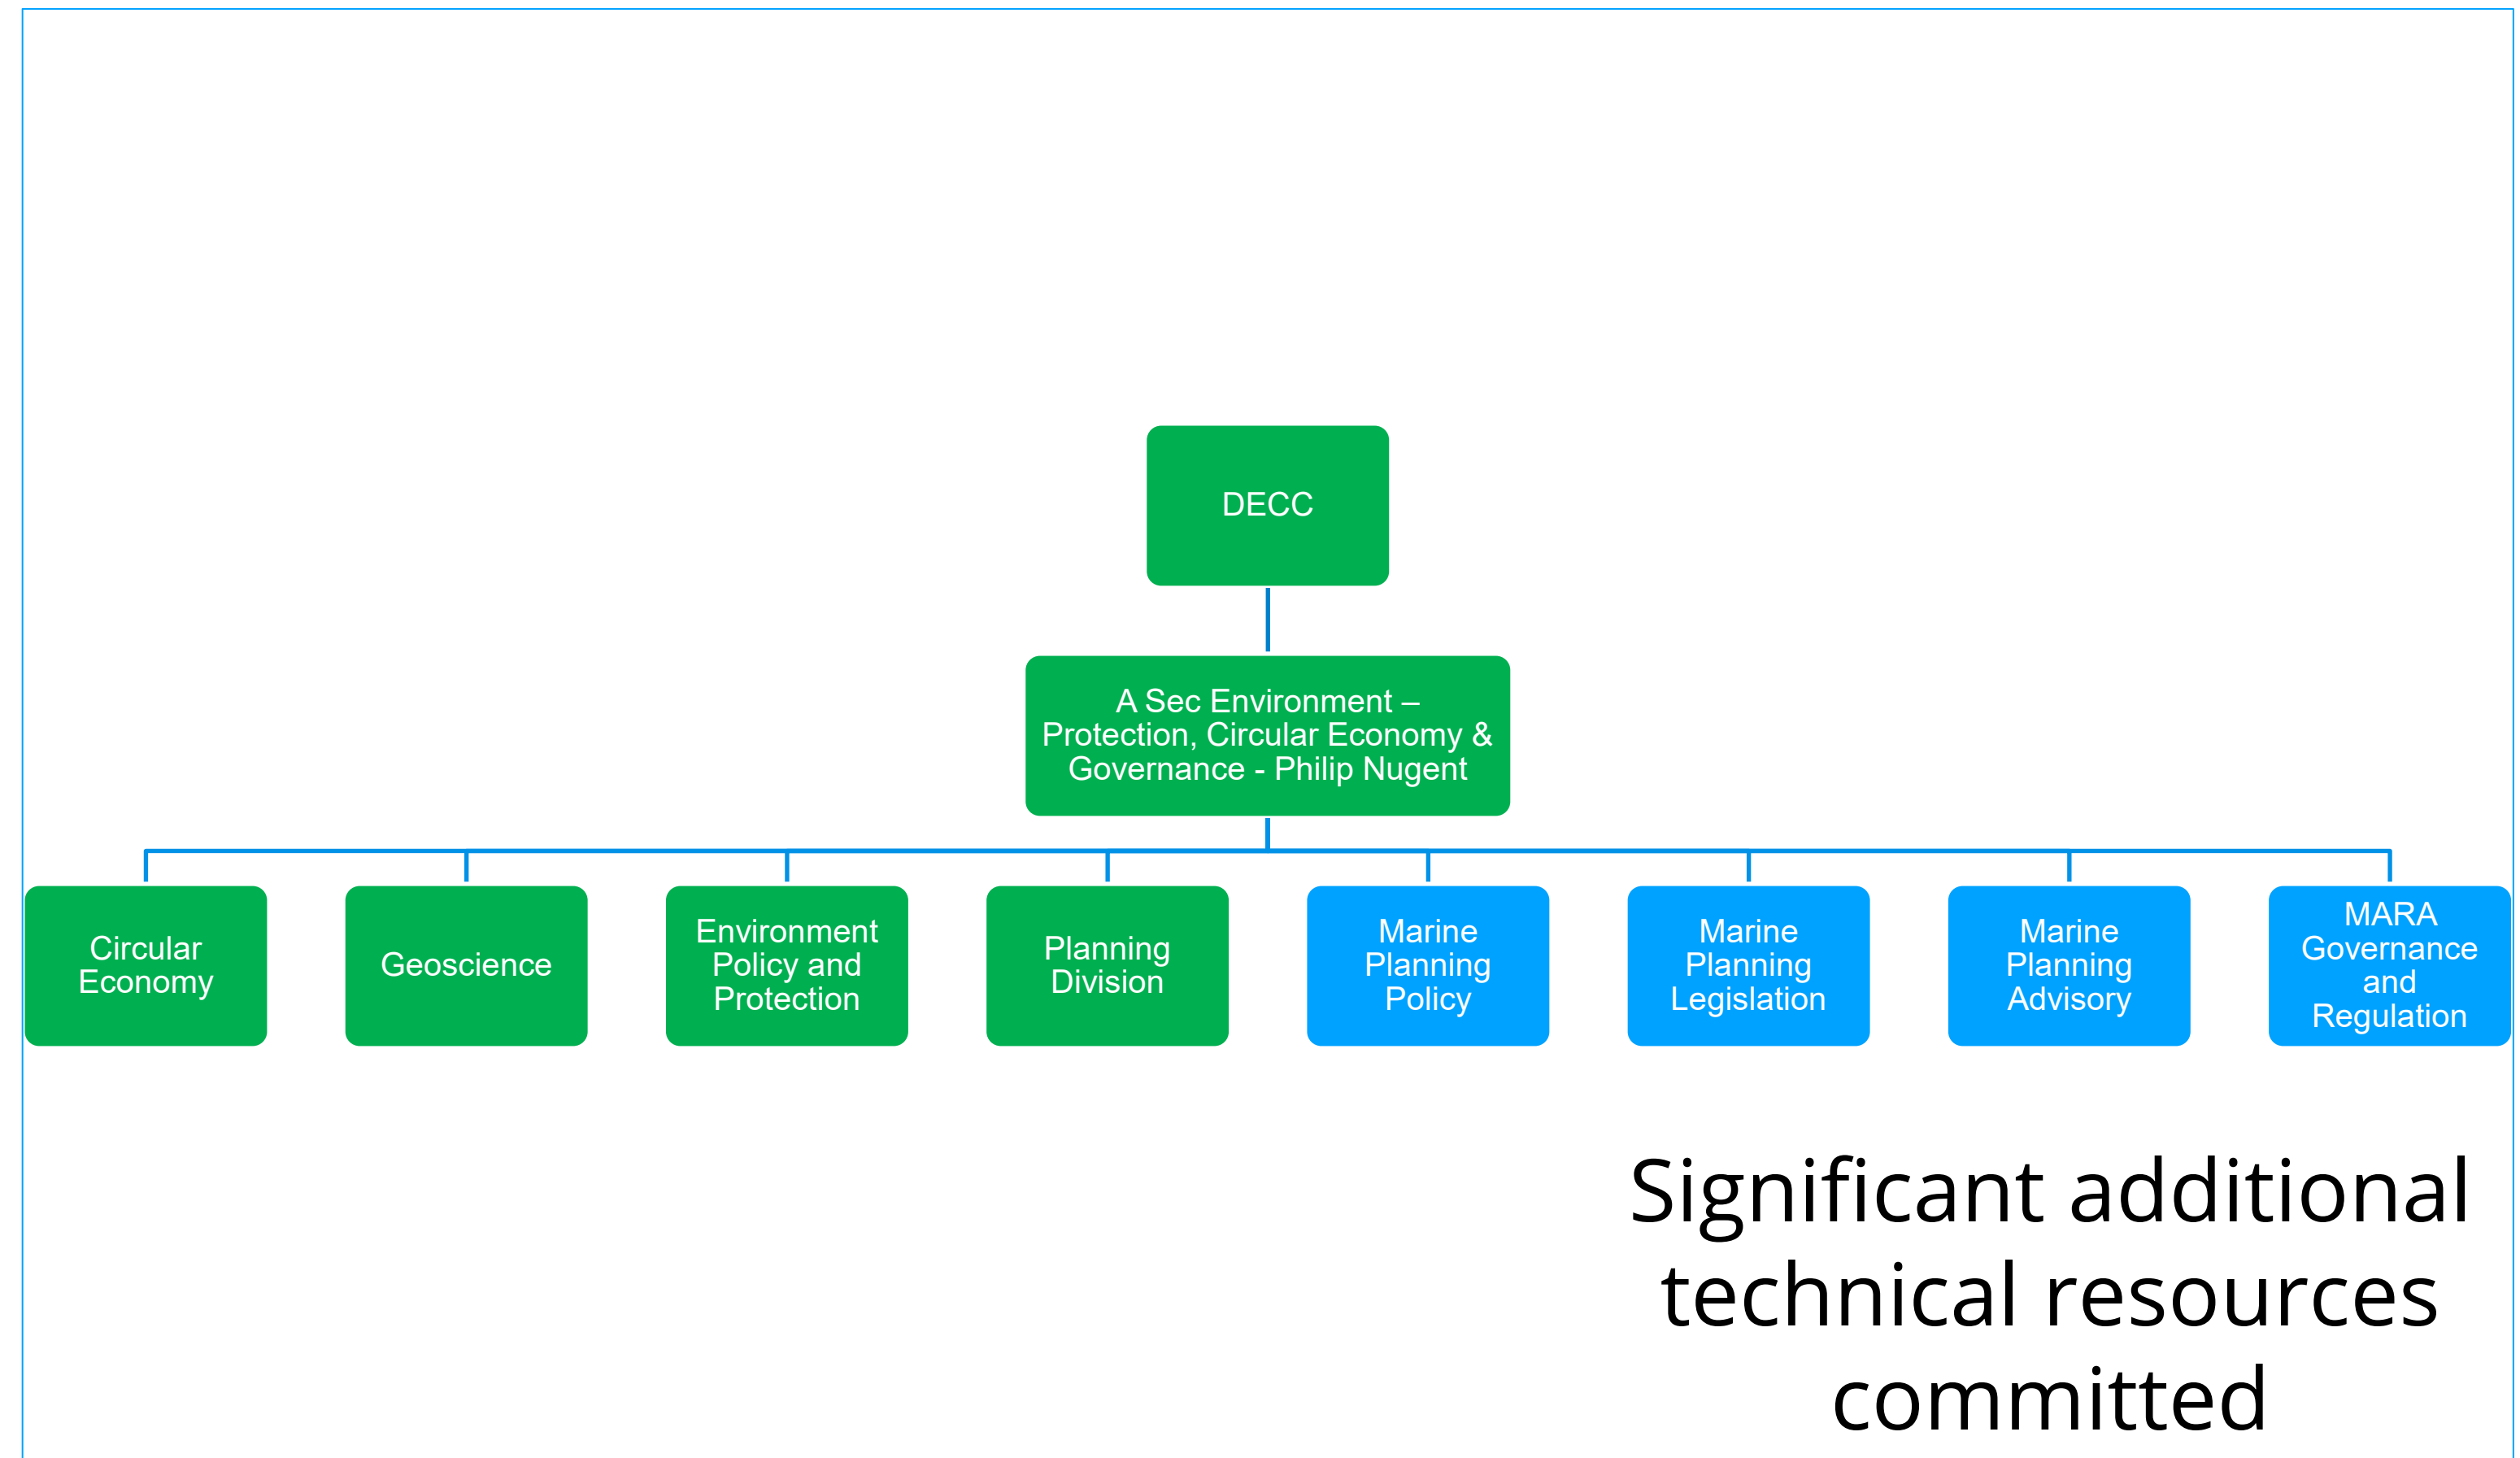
DECC

A Sec Environment – Protection, Circular Economy & Governance - Philip Nugent

Circular Economy

Geoscience

Environment Policy and Protection

Planning Division

Marine Planning Policy

Marine Planning Legislation

Marine Planning Advisory

MARA Governance and Regulation

Significant additional technical resources committed